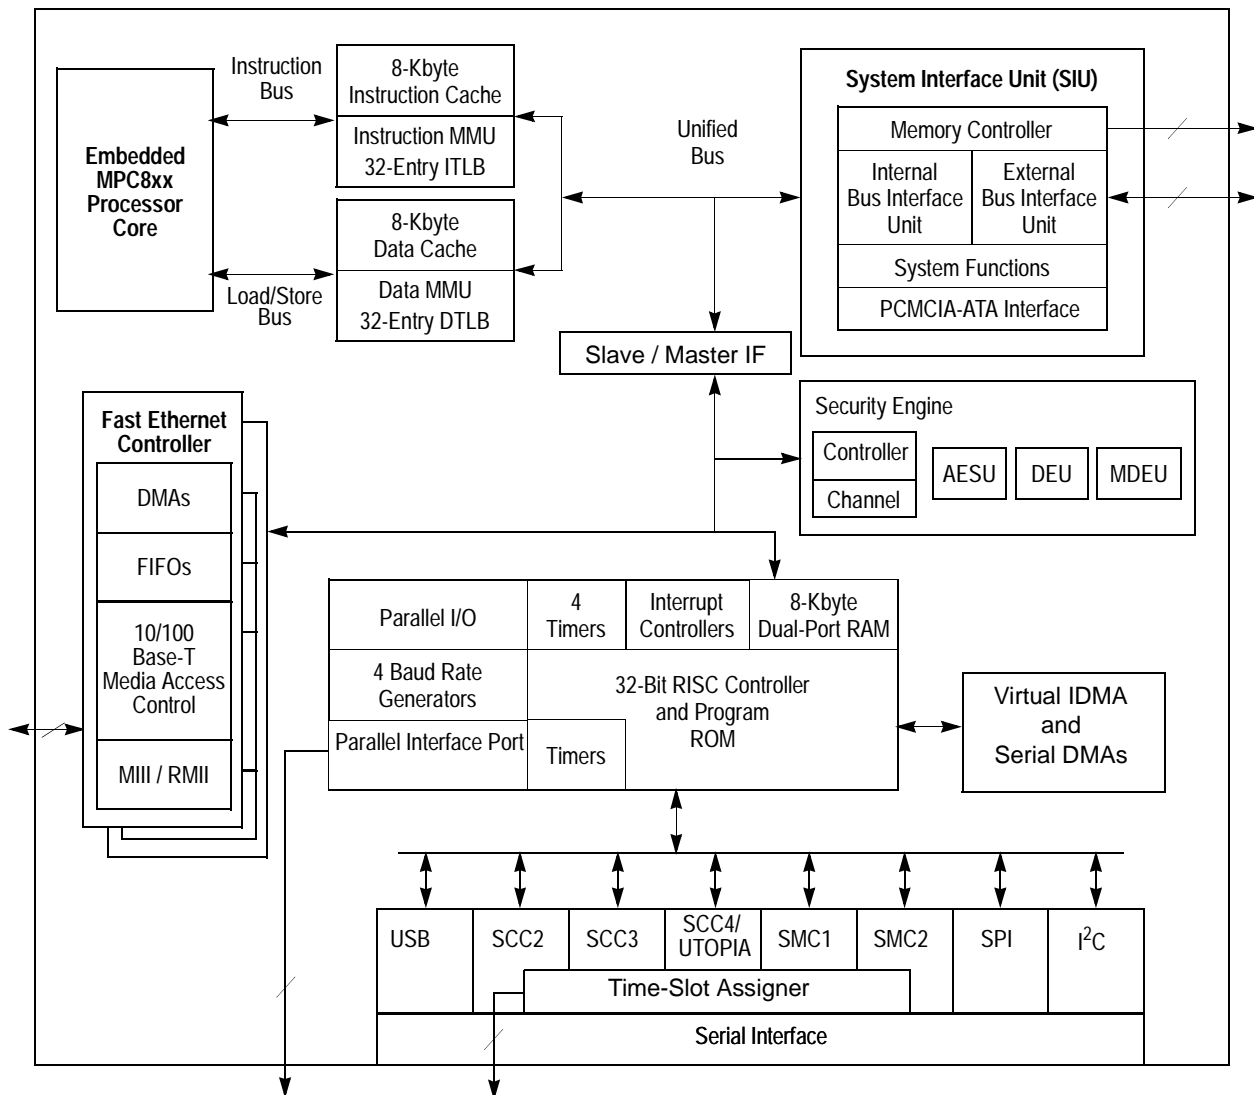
Instruction Bus

8-Kbyte Instruction Cache

Instruction MMU 32-Entry ITLB

Embedded MPC8xx Processor Core

8-Kbyte Data Cache

Data MMU 32-Entry DTLB

Load/Store Bus

Unified Bus

System Interface Unit (SIU)

Memory Controller

Internal Bus Interface Unit

External Bus Interface Unit

System Functions

PCMCIA-ATA Interface

Slave / Master IF

Security Engine

Controller

Channel

AESU

DEU

MDEU

Fast Ethernet Controller

DMAs

FIFOs

10/100 Base-T Media Access Control

MIII / RMII

Parallel I/O

4 Timers

Interrupt Controllers

8-Kbyte Dual-Port RAM

4 Baud Rate Generators

32-Bit RISC Controller and Program ROM

Parallel Interface Port

Timers

Virtual IDMA and Serial DMAs

USB

SCC2

SCC3

SCC4/ UTOPIA

SMC1

SMC2

SPI

$I^2C$

Time-Slot Assigner

Serial Interface